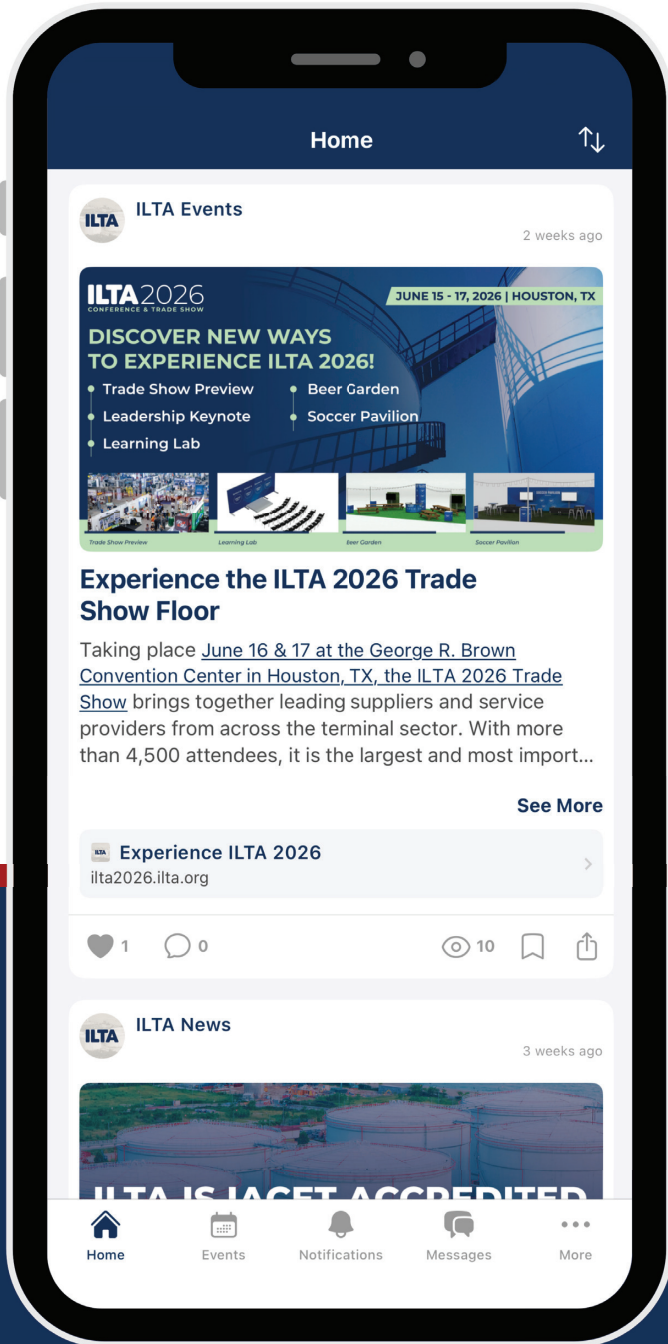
Home

ILTA

ILTA Events

2 weeks ago

ILTA 2026
CONFERENCE & TRADE SHOW

JUNE 15 - 17, 2026 | HOUSTON, TX

DISCOVER NEW WAYS TO EXPERIENCE ILTA 2026!

• Trade Show Preview
• Leadership Keynote
• Learning Lab
• Beer Garden
• Soccer Pavilion

Trade Show Preview
Learning Lab
Beer Garden
Soccer Pavilion

Experience the ILTA 2026 Trade Show Floor

Taking place June 16 & 17 at the George R. Brown Convention Center in Houston, TX, the ILTA 2026 Trade Show brings together leading suppliers and service providers from across the terminal sector. With more than 4,500 attendees, it is the largest and most import...

See More

ILTA
Experience ILTA 2026
ilta2026.ilta.org

1 0 10

ILTA

ILTA News

3 weeks ago

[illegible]

Home Events Notifications Messages More